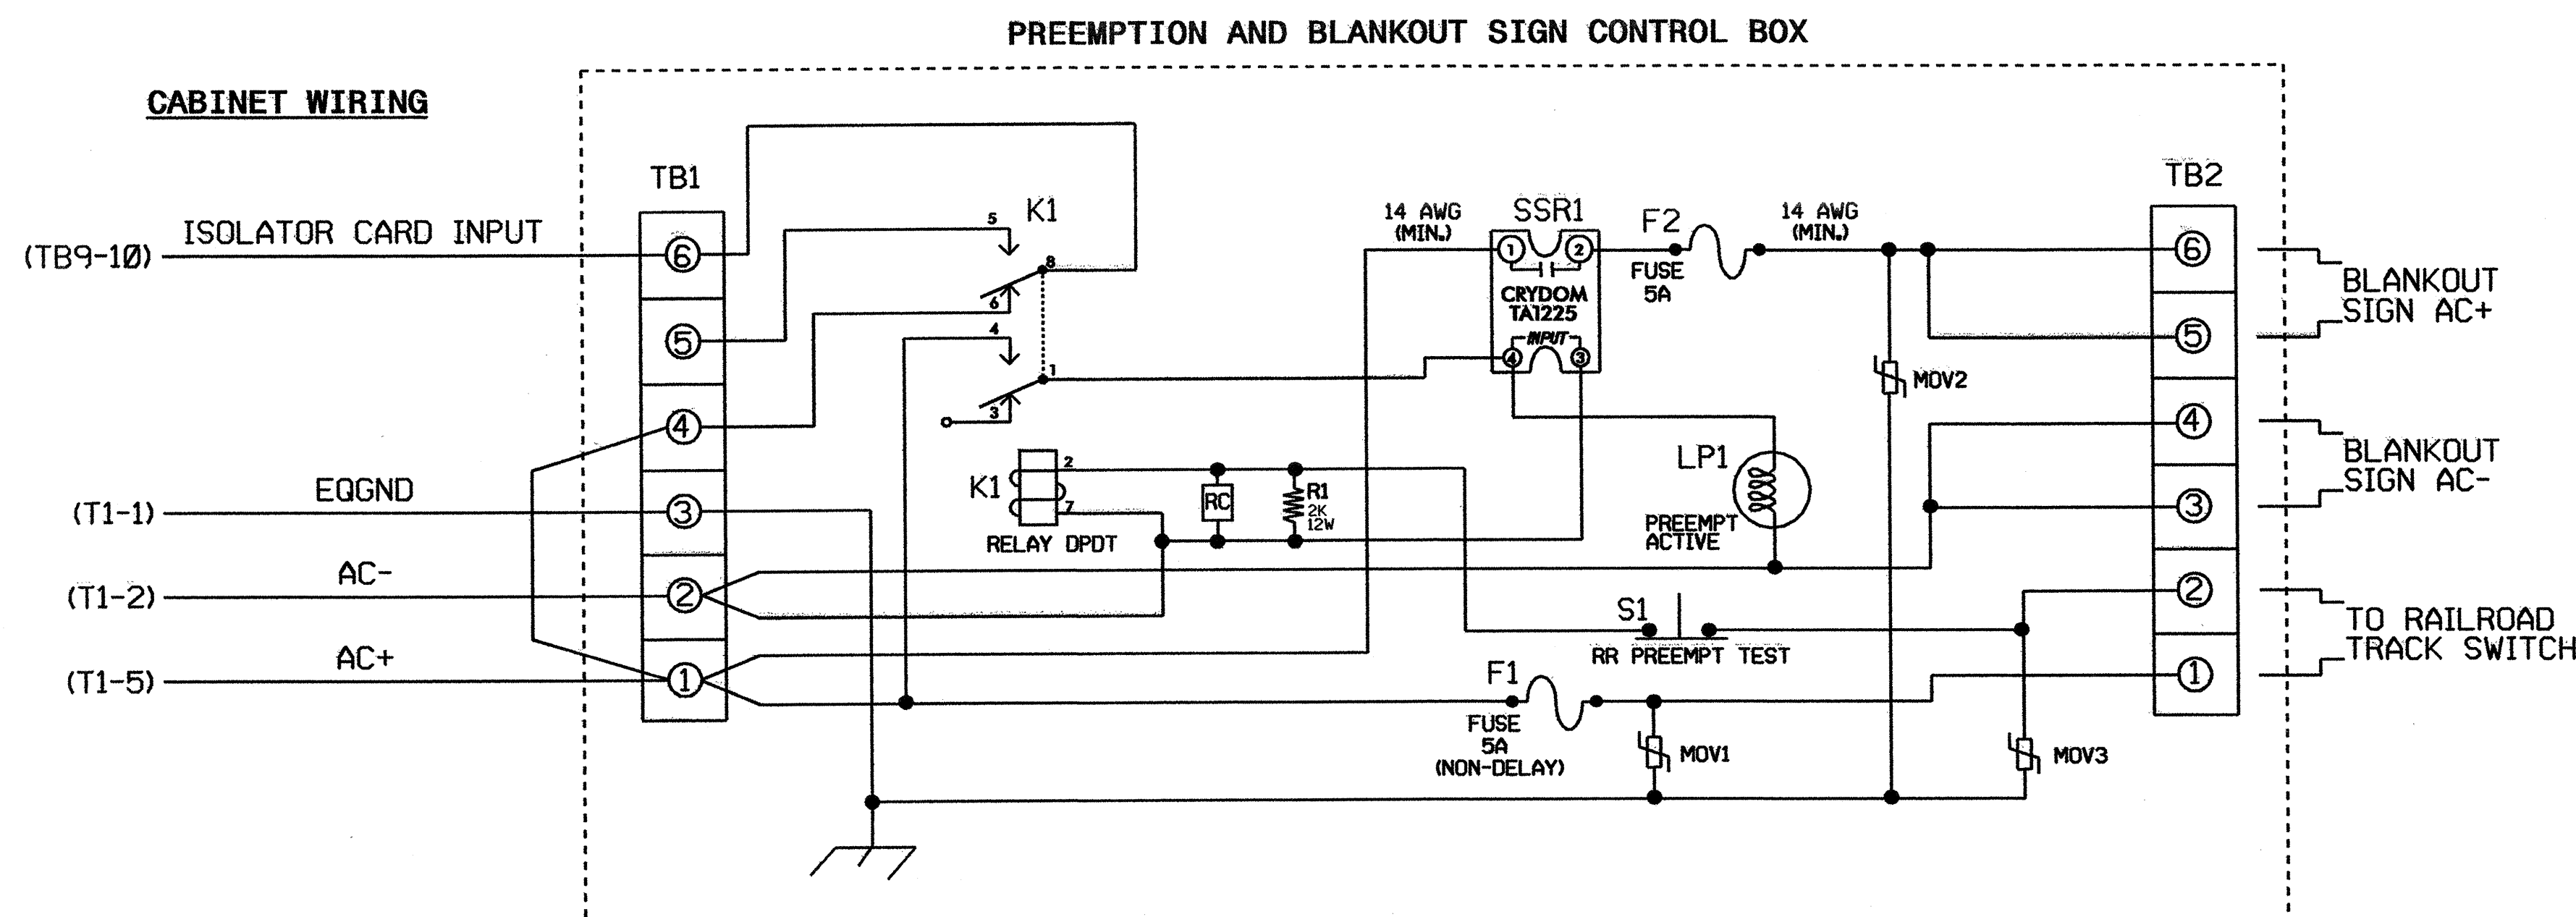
PREEMPTION AND BLANKOUT SIGN CONTROL BOX

CABINET WIRING

TB1

(TB9-10) ISOLATOR CARD INPUT

6
5
4
3
2
1

(T1-1) EQGND
(T1-2) AC-
(T1-5) AC+

K1
5
8
6
4
1
3

K1
2
7
RELAY DPDT

RC
R1
2K
12W

14 AWG
(MIN.)

SSR1
1
2
CRYDOM
TA1225
INPUT
4
3

F2
FUSE
5A

14 AWG
(MIN.)

MOV2

LP1
PREEMPT
ACTIVE

S1
RR PREEMPT TEST

F1
FUSE
5A
(NON-DELAY)

MOV1

MOV3

TB2
6
5
4
3
2
1

BLANKOUT
SIGN AC+

BLANKOUT
SIGN AC-

TO RAILROAD
TRACK SWITCH